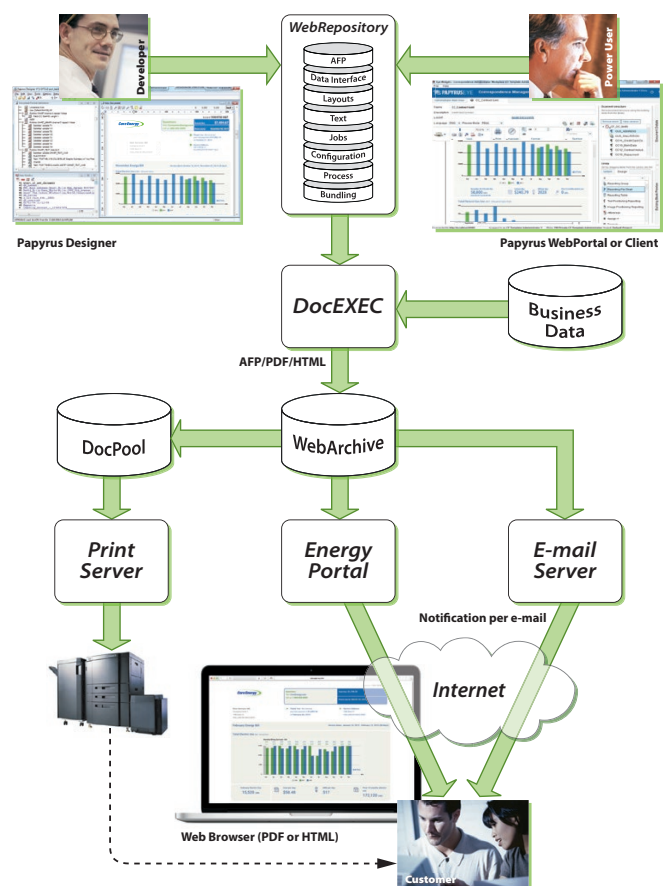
Developer

WebRepository
AFP
Data Interface
Layouts
Text
Jobs
Configuration
Process
Bundling

Power User

Papyrus Designer

Papyrus WebPortal or Client

DocEXEC

Business Data

AFP/PDF/HTML

DocPool

WebArchive

Print Server

Energy Portal

E-mail Server

Notification per e-mail

Internet

Web Browser (PDF or HTML)

Customer